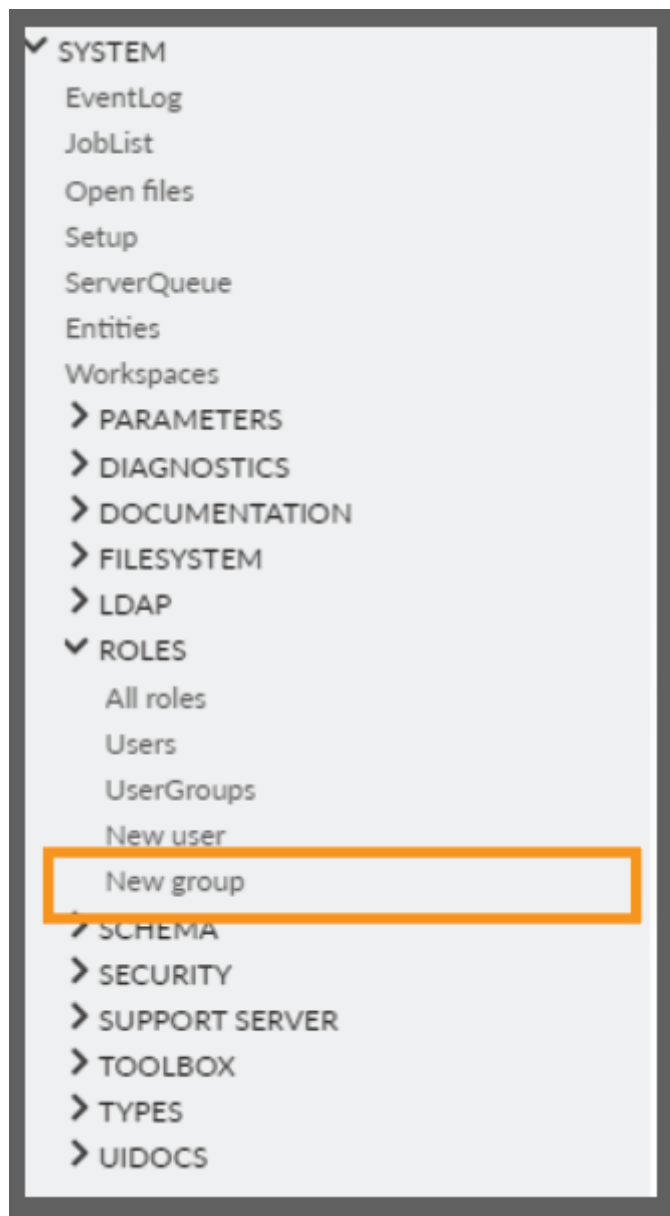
SYSTEM
EventLog
JobList
Open files
Setup
ServerQueue
Entities
Workspaces
PARAMETERS
DIAGNOSTICS
DOCUMENTATION
FILESYSTEM
LDAP
ROLES
All roles
Users
UserGroups
New user
New group
SCHEMA
SECURITY
SUPPORT SERVER
TOOLBOX
TYPES
UIDOCS